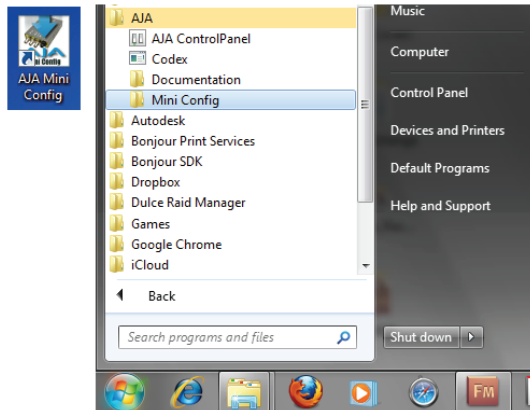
AJA Mini Config

AJA
AJA ControlPanel
Codex
Documentation
Mini Config
Autodesk
Bonjour Print Services
Bonjour SDK
Dropbox
Dulce Raid Manager
Games
Google Chrome
iCloud
Back
Search programs and files

Music
Computer
Control Panel
Devices and Printers
Default Programs
Help and Support
Shut down

FM